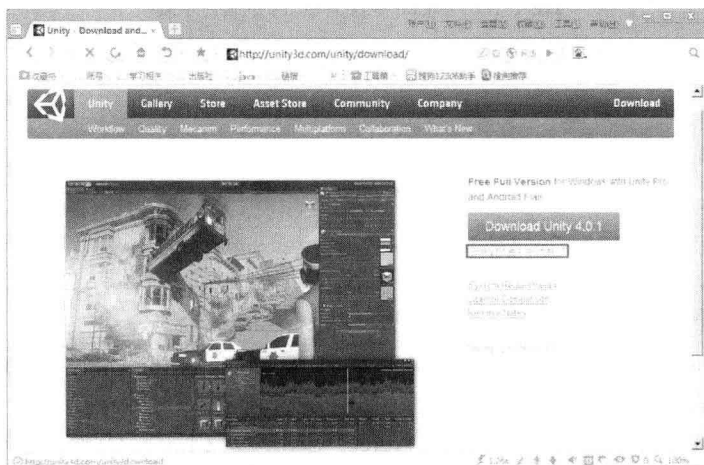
Unity - Download and... ×

http://unity3d.com/unity/download/

Unity Gallery Store Asset Store Community Company Download

Workflow Quality Mecanim Performance Multiplatform Collaboration What's New

Free Full Version for Windows with Unity Pro and Android Free

Download Unity 4.0.1

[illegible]

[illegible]
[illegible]
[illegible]

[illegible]

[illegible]